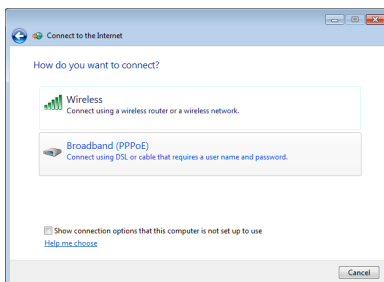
Connect to the Internet

How do you want to connect?

Wireless
Connect using a wireless router or a wireless network.

Broadband (PPPoE)
Connect using DSL or cable that requires a user name and password.

Show connection options that this computer is not set up to use
Help me choose

Cancel